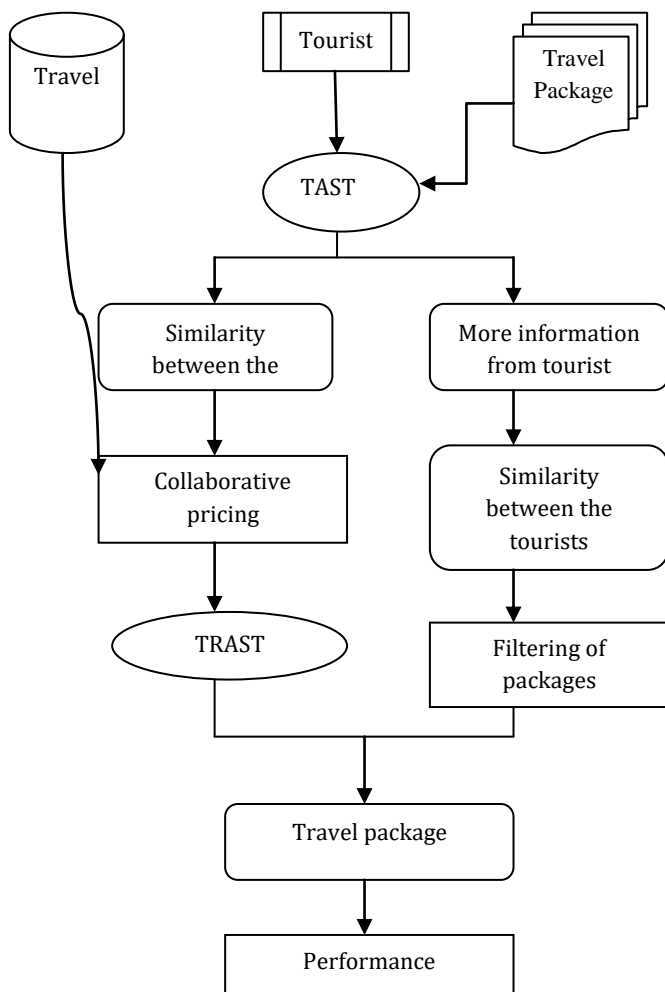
Travel

Tourist

Travel Package

TAST

Similarity between the

More information from tourist

Collaborative pricing

Similarity between the tourists

TRAST

Filtering of packages

Travel package

Performance